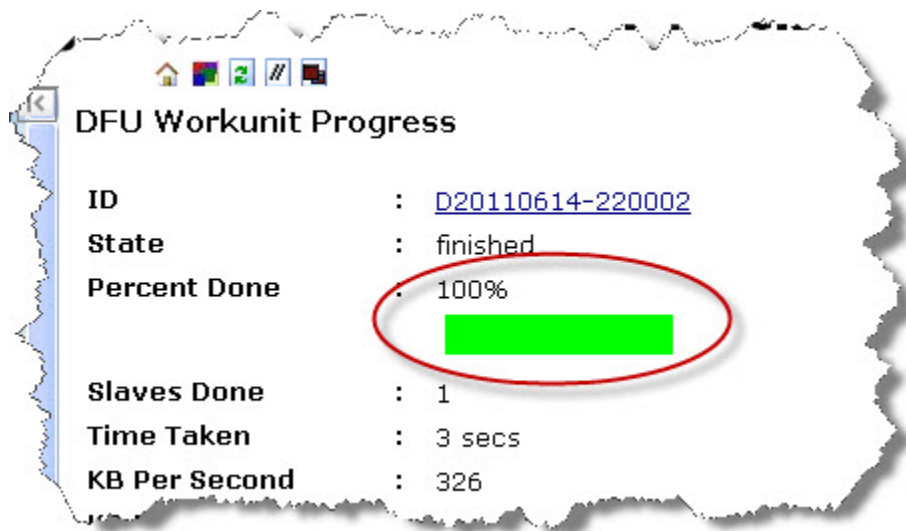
DFU Workunit Progress

| | | |
|---|---|---|
| ID | : | D20110614-220002 |
| State | : | finished |
| Percent Done | : | 100% |
| Slaves Done | : | 1 |
| Time Taken | : | 3 secs |
| KB Per Second | : | 326 |